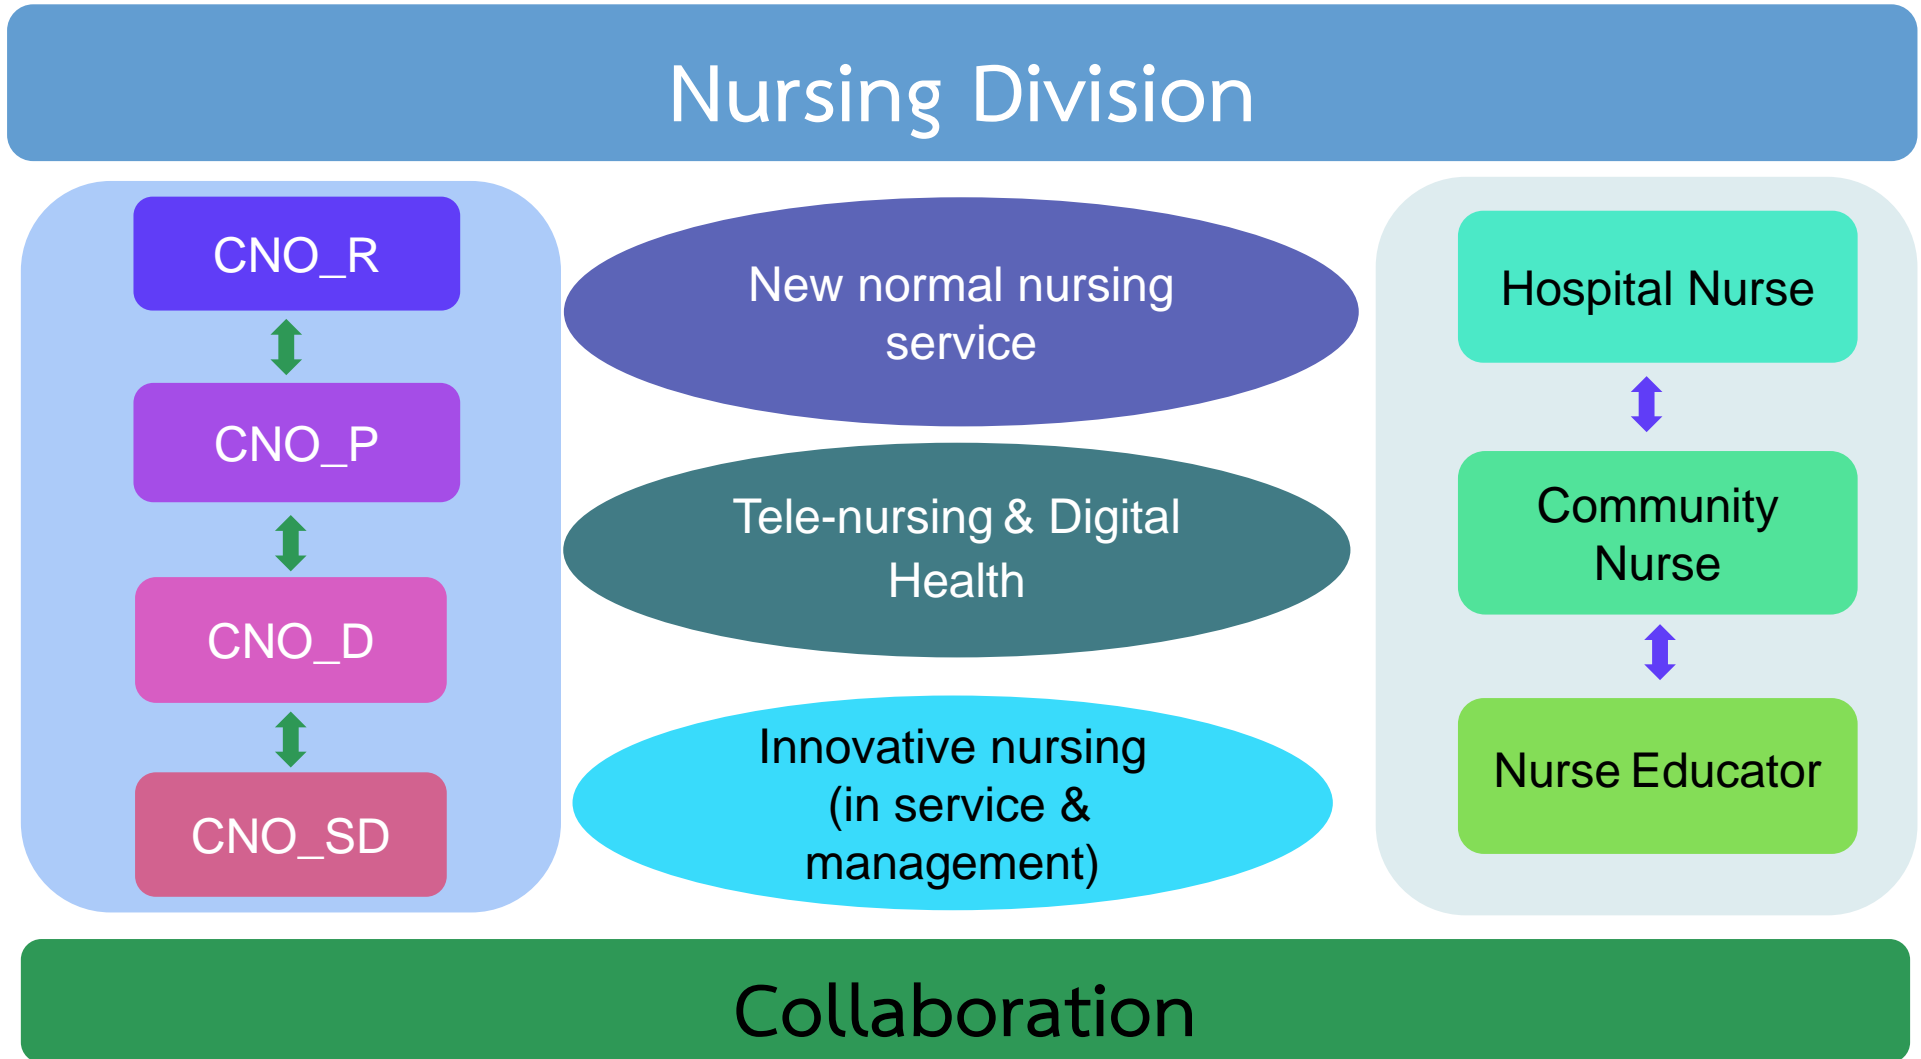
Nursing Division

CNO_R

CNO_P

CNO_D

CNO_SD

New normal nursing service

Tele-nursing & Digital Health

Innovative nursing (in service & management)

Hospital Nurse

Community Nurse

Nurse Educator

Collaboration